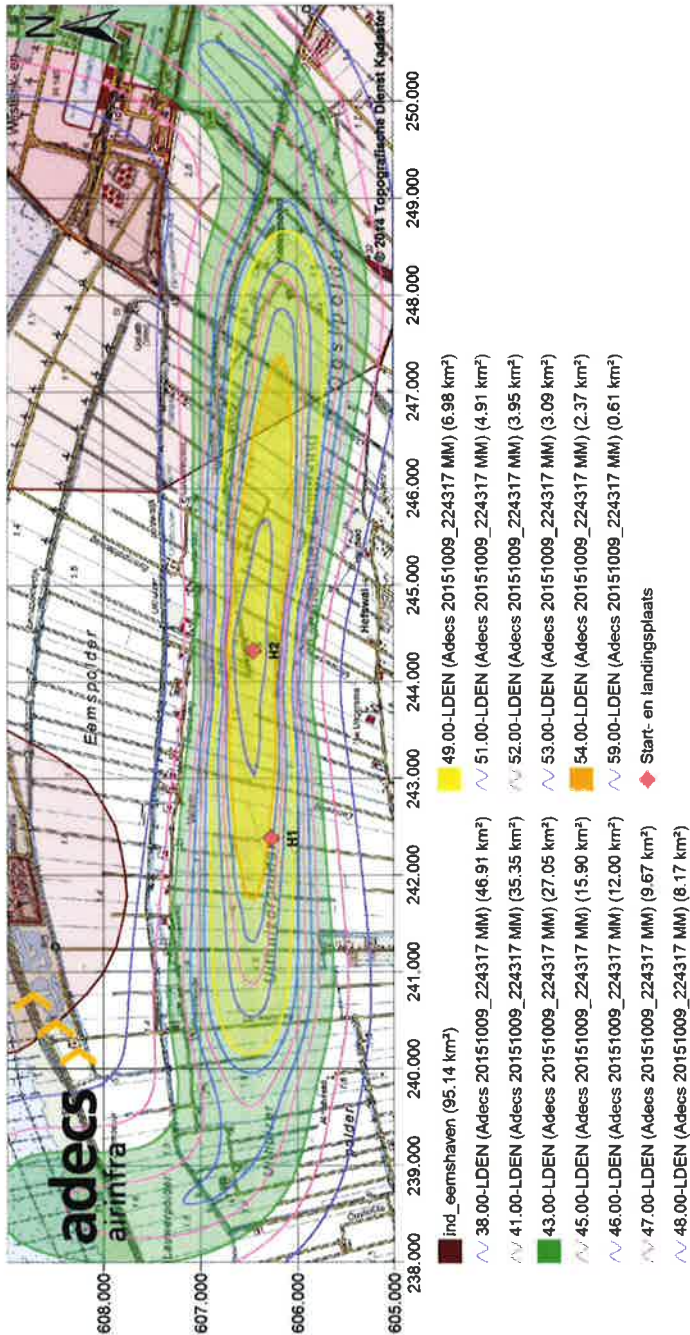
adecs
airinfra

N

Eemspolder

H1

H2

© 2014 Topografische Dienst Kadaster

608.000
607.000
606.000
605.000

238.000
239.000
240.000
241.000
242.000
243.000
244.000
245.000
246.000
247.000
248.000
249.000
250.000

ind_eemshaven (95.14 km²)
38.00-LDEN (Adecs 20151009_224317 MM) (46.91 km²)
41.00-LDEN (Adecs 20151009_224317 MM) (35.35 km²)
43.00-LDEN (Adecs 20151009_224317 MM) (27.05 km²)
45.00-LDEN (Adecs 20151009_224317 MM) (15.90 km²)
46.00-LDEN (Adecs 20151009_224317 MM) (12.00 km²)
47.00-LDEN (Adecs 20151009_224317 MM) (9.67 km²)
48.00-LDEN (Adecs 20151009_224317 MM) (8.17 km²)
49.00-LDEN (Adecs 20151009_224317 MM) (6.98 km²)
51.00-LDEN (Adecs 20151009_224317 MM) (4.91 km²)
52.00-LDEN (Adecs 20151009_224317 MM) (3.95 km²)
53.00-LDEN (Adecs 20151009_224317 MM) (3.09 km²)
54.00-LDEN (Adecs 20151009_224317 MM) (2.37 km²)
59.00-LDEN (Adecs 20151009_224317 MM) (0.61 km²)
Start- en landingsplaats